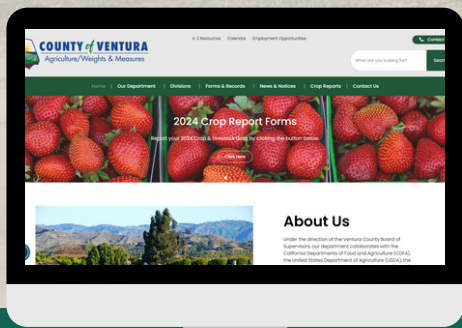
COUNTY of VENTURA
Agriculture/Weights & Measures

A-Z Resources Calendar Employment Opportunities

Contact

What are you looking for?

Search

Home | Our Department | Divisions | Forms & Records | News & Notices | Crop Reports | Contact Us

2024 Crop Report Forms

Report your 2024 Crop & livestock data by clicking the button below.

Click Here

About Us

Under the direction of the Ventura County Board of Supervisors, our department collaborates with the California Department of Food and Agriculture (CDFA), the United States Department of Agriculture (USDA), the